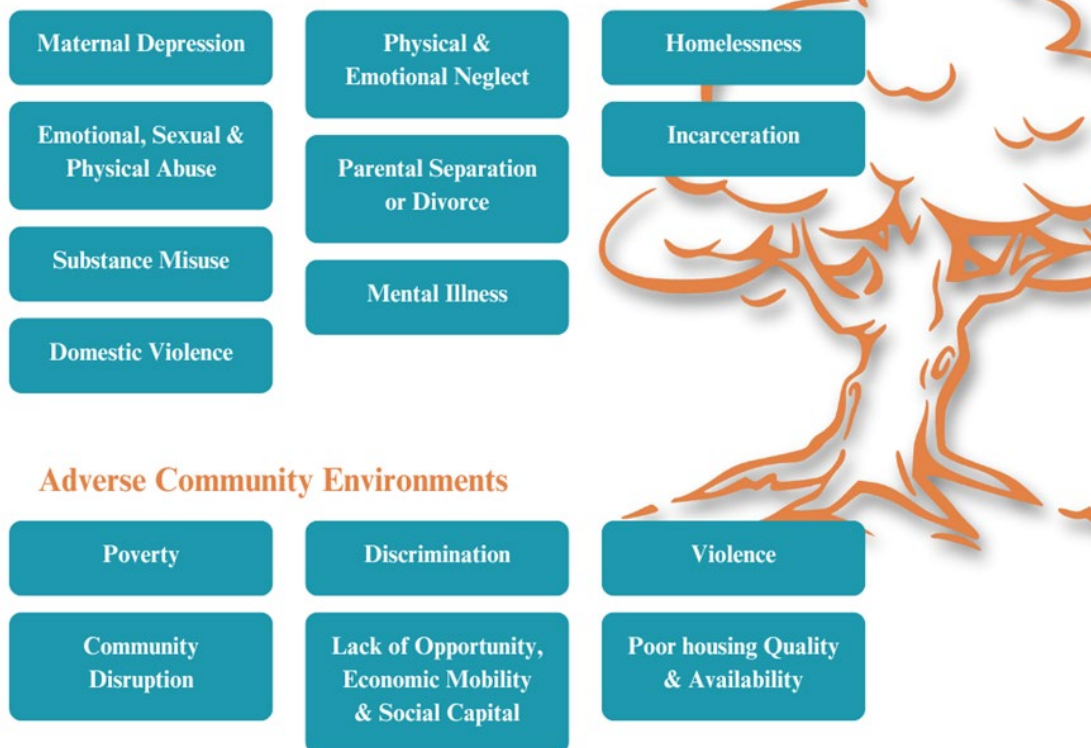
Maternal Depression

Emotional, Sexual & Physical Abuse

Substance Misuse

Domestic Violence

Physical & Emotional Neglect

Parental Separation or Divorce

Mental Illness

Homelessness

Incarceration

Adverse Community Environments

Poverty

Community Disruption

Discrimination

Lack of Opportunity, Economic Mobility & Social Capital

Violence

Poor housing Quality & Availability